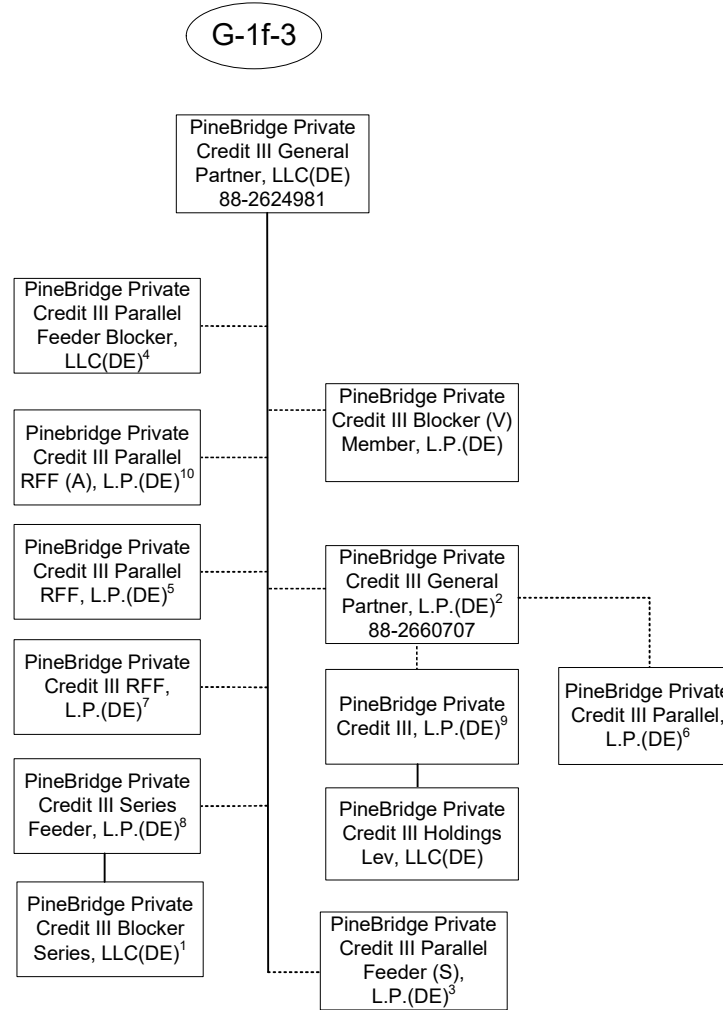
G-1f-3

PineBridge Private Credit III General Partner, LLC(DE) 88-2624981

PineBridge Private Credit III Parallel Feeder Blocker, LLC(DE)$^{4}$

PineBridge Private Credit III Blocker (V) Member, L.P.(DE)

Pinebridge Private Credit III Parallel RFF (A), L.P.(DE)$^{10}$

PineBridge Private Credit III Parallel RFF, L.P.(DE)$^{5}$

PineBridge Private Credit III General Partner, L.P.(DE)$^{2}$ 88-2660707

PineBridge Private Credit III RFF, L.P.(DE)$^{7}$

PineBridge Private Credit III, L.P.(DE)$^{9}$

PineBridge Private Credit III Parallel, L.P.(DE)$^{6}$

PineBridge Private Credit III Series Feeder, L.P.(DE)$^{8}$

PineBridge Private Credit III Holdings Lev, LLC(DE)

PineBridge Private Credit III Blocker Series, LLC(DE)$^{1}$

PineBridge Private Credit III Parallel Feeder (S), L.P.(DE)$^{3}$